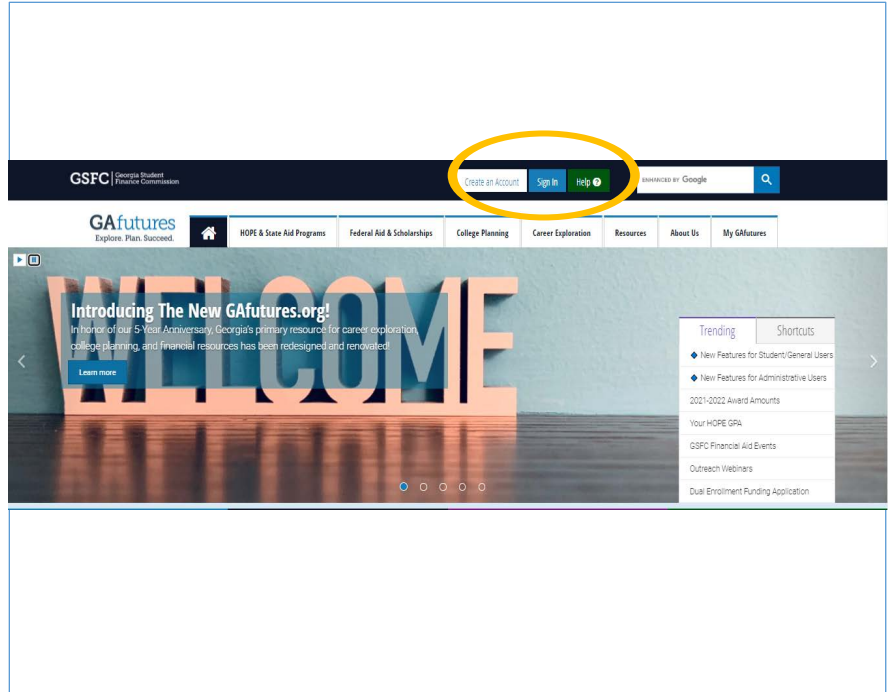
GSFC | Georgia Student Finance Commission

Create an Account Sign In Help

ENHANCED BY Google

GAfutures
Explore. Plan. Succeed.

HOPE & State Aid Programs | Federal Aid & Scholarships | College Planning | Career Exploration | Resources | About Us | My GAfutures

WELCOME

Introducing The New GAfutures.org!

In honor of our 5-Year Anniversary, Georgia's primary resource for career exploration, college planning, and financial resources has been redesigned and renovated!

Learn more

Trending | Shortcuts

New Features for Student/General Users
New Features for Administrative Users
2021-2022 Award Amounts
Your HOPE GPA
GSFC Financial Aid Events
Outreach Webinars
Dual Enrollment Funding Application